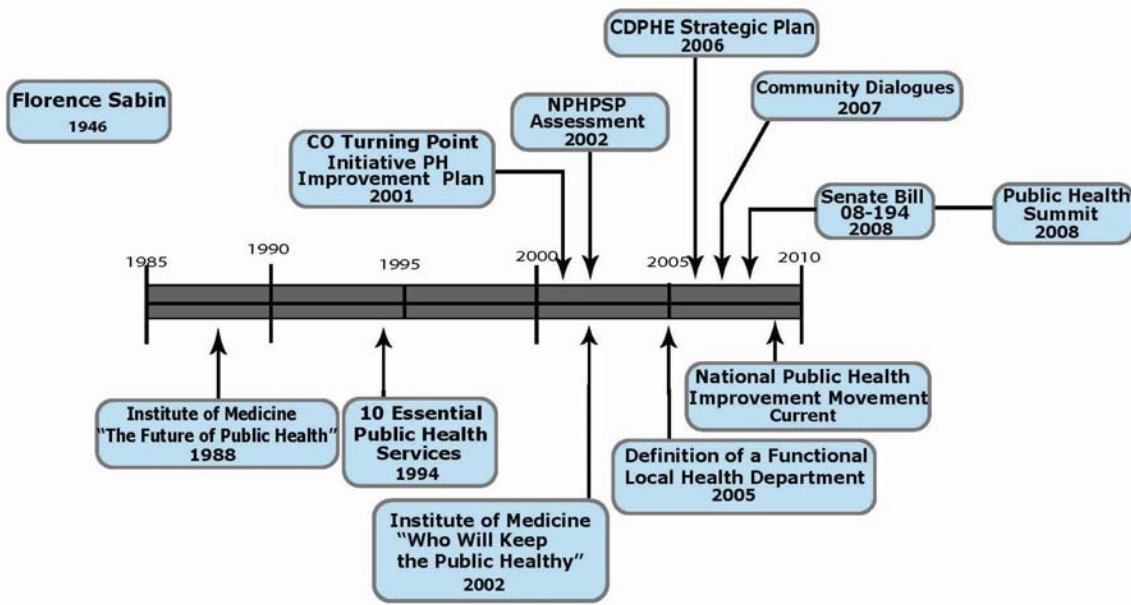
CDPHE Strategic Plan
2006

Florence Sabin
1946

NPHPSP
Assessment
2002

Community Dialogues
2007

CO Turning Point
Initiative PH
Improvement Plan
2001

Senate Bill
08-194
2008

Public Health
Summit
2008

1985
1990
1995
2000
2005
2010

Institute of Medicine
"The Future of Public Health"
1988

10 Essential
Public Health
Services
1994

National Public Health
Improvement Movement
Current

Definition of a Functional
Local Health Department
2005

Institute of Medicine
"Who Will Keep
the Public Healthy"
2002